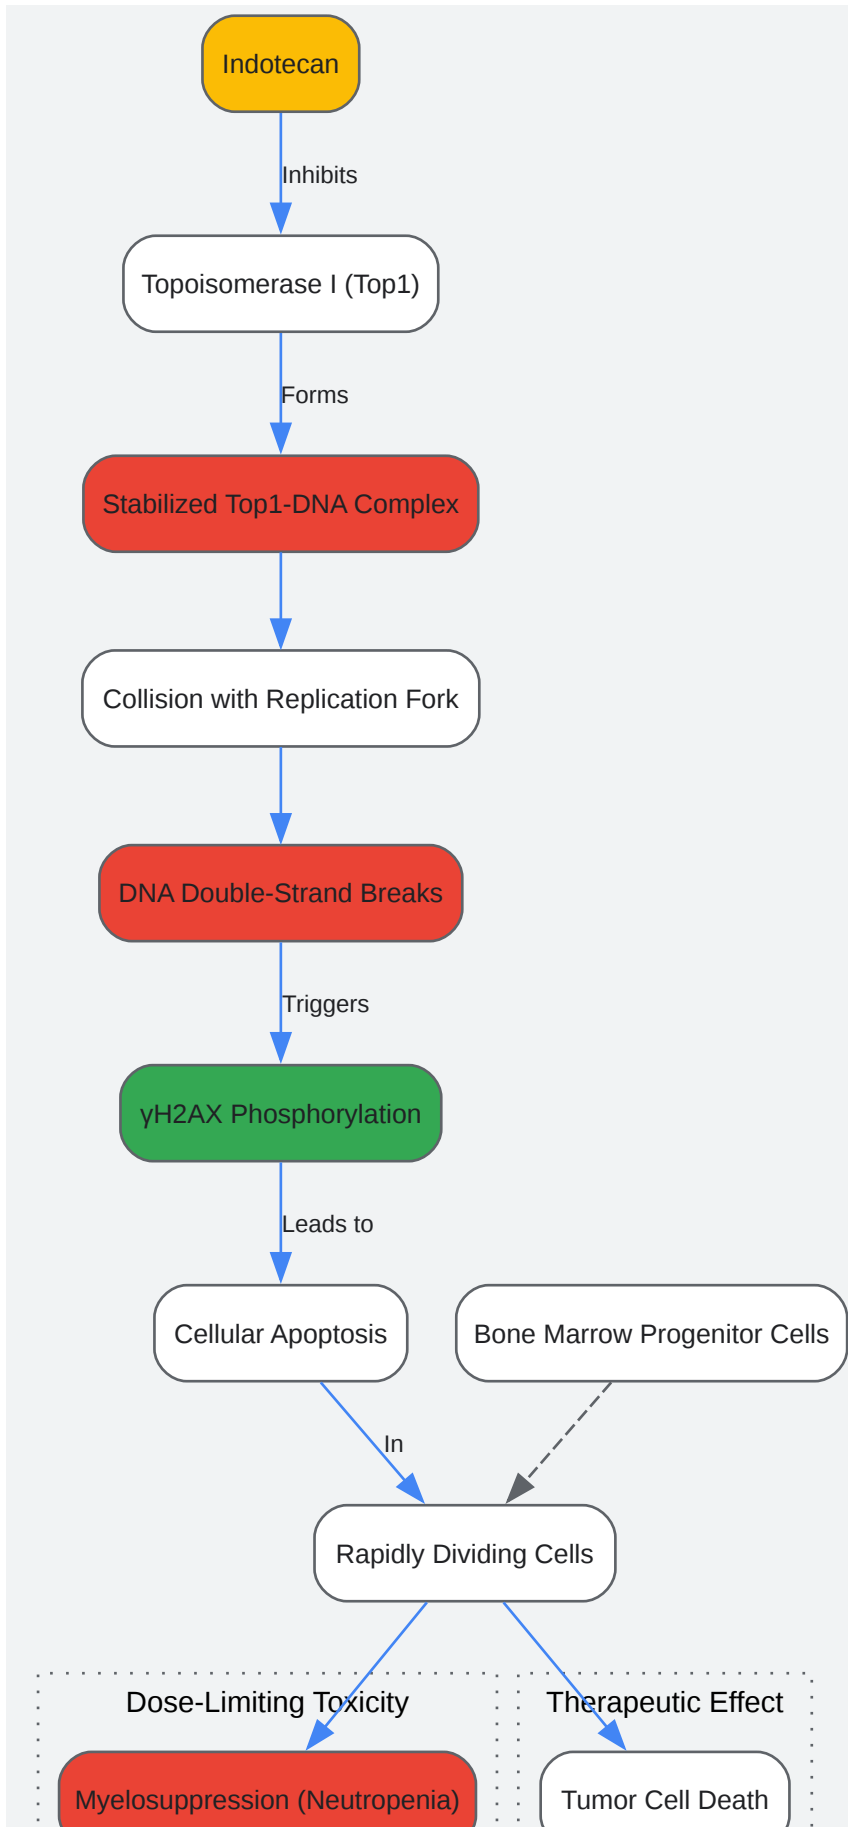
Indotecan

Inhibits

Topoisomerase I (Top1)

Forms

Stabilized Top1-DNA Complex

Collision with Replication Fork

DNA Double-Strand Breaks

Triggers

γH2AX Phosphorylation

Leads to

Cellular Apoptosis

Bone Marrow Progenitor Cells

In

Rapidly Dividing Cells

Dose-Limiting Toxicity

Myelosuppression (Neutropenia)

Therapeutic Effect

Tumor Cell Death